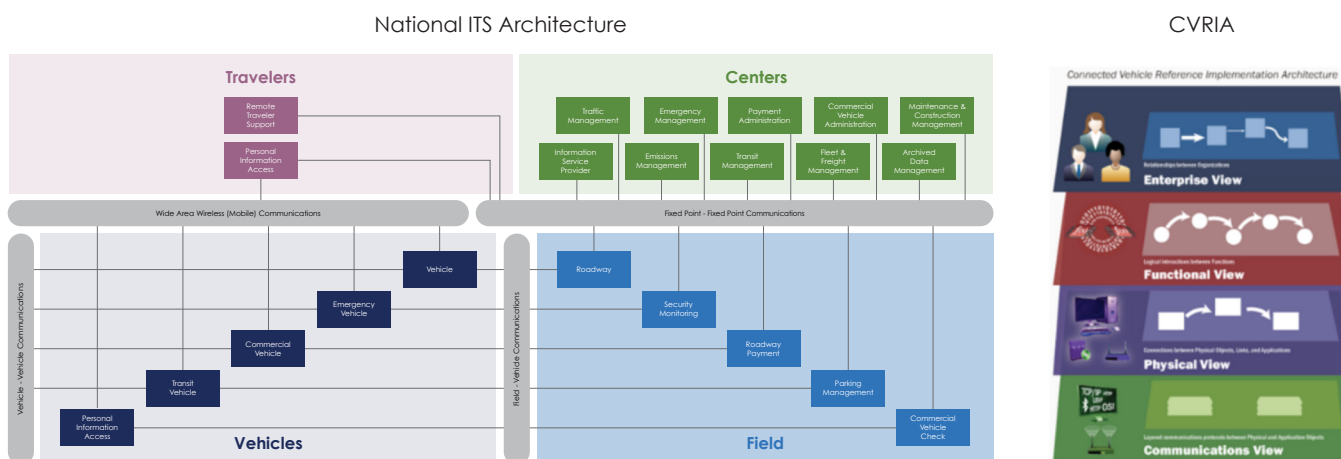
National ITS Architecture

CVRIA

Travelers

Remote Traveler Support

Personal Information Access

Centers

Traffic Management

Emergency Management

Payment Administration

Commercial Vehicle Administration

Maintenance & Construction Management

Information Service Provider

Emissions Management

Transit Management

Fleet & Freight Management

Archived Data Management

Wide Area Wireless (Mobile) Communications

Fixed Point - Fixed Point Communications

Vehicle - Vehicle Communications

Vehicle

Emergency Vehicle

Commercial Vehicle

Transit Vehicle

Personal Information Access

Vehicles

Field - Vehicle Communications

Roadway

Security Monitoring

Roadway Payment

Parking Management

Commercial Vehicle Check

Field

Connected Vehicle Reference Implementation Architecture

Relationships between Organizations

Enterprise View

Logical interactions between Functions

Functional View

Connections between Physical Objects, Links, and Applications

Physical View

TCP/IP

OSI

Layered communications protocols between Physical and Application Objects

Communications View